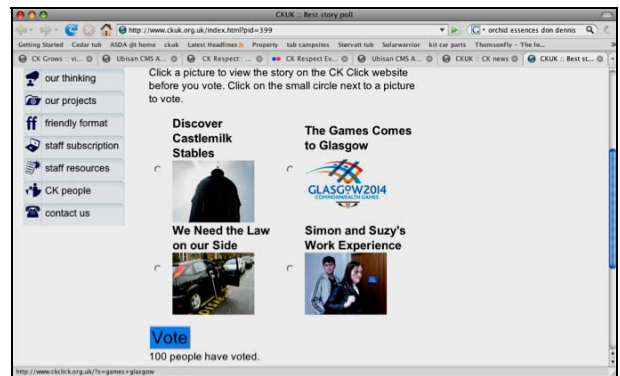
CKUK :: Best story poll

http://www.ckuk.org.uk/index.html?pid=399

orchid essences don dennis

Getting Started Cedar tub ASDA @ home ckuk Latest Headlines Property tub campsites Stervatt tub Solarwarrior kit car parts Thomsonfly - The lo...

CK Grows :: vi... Ubisan CMS A... CK Respect: ... CK Respect Ev... Ubisan CMS A... CKUK :: CK news CKUK :: Best st...

our thinking

our projects

friendly format

staff subscription

staff resources

CK people

contact us

Click a picture to view the story on the CK Click website before you vote. Click on the small circle next to a picture to vote.

Discover Castlemilk Stables

The Games Comes to Glasgow

GLASGOW2014 COMMONWEALTH GAMES

We Need the Law on our Side

Simon and Suzy's Work Experience

Vote

100 people have voted.

http://www.ckclick.org.uk/?s=games+glasgow